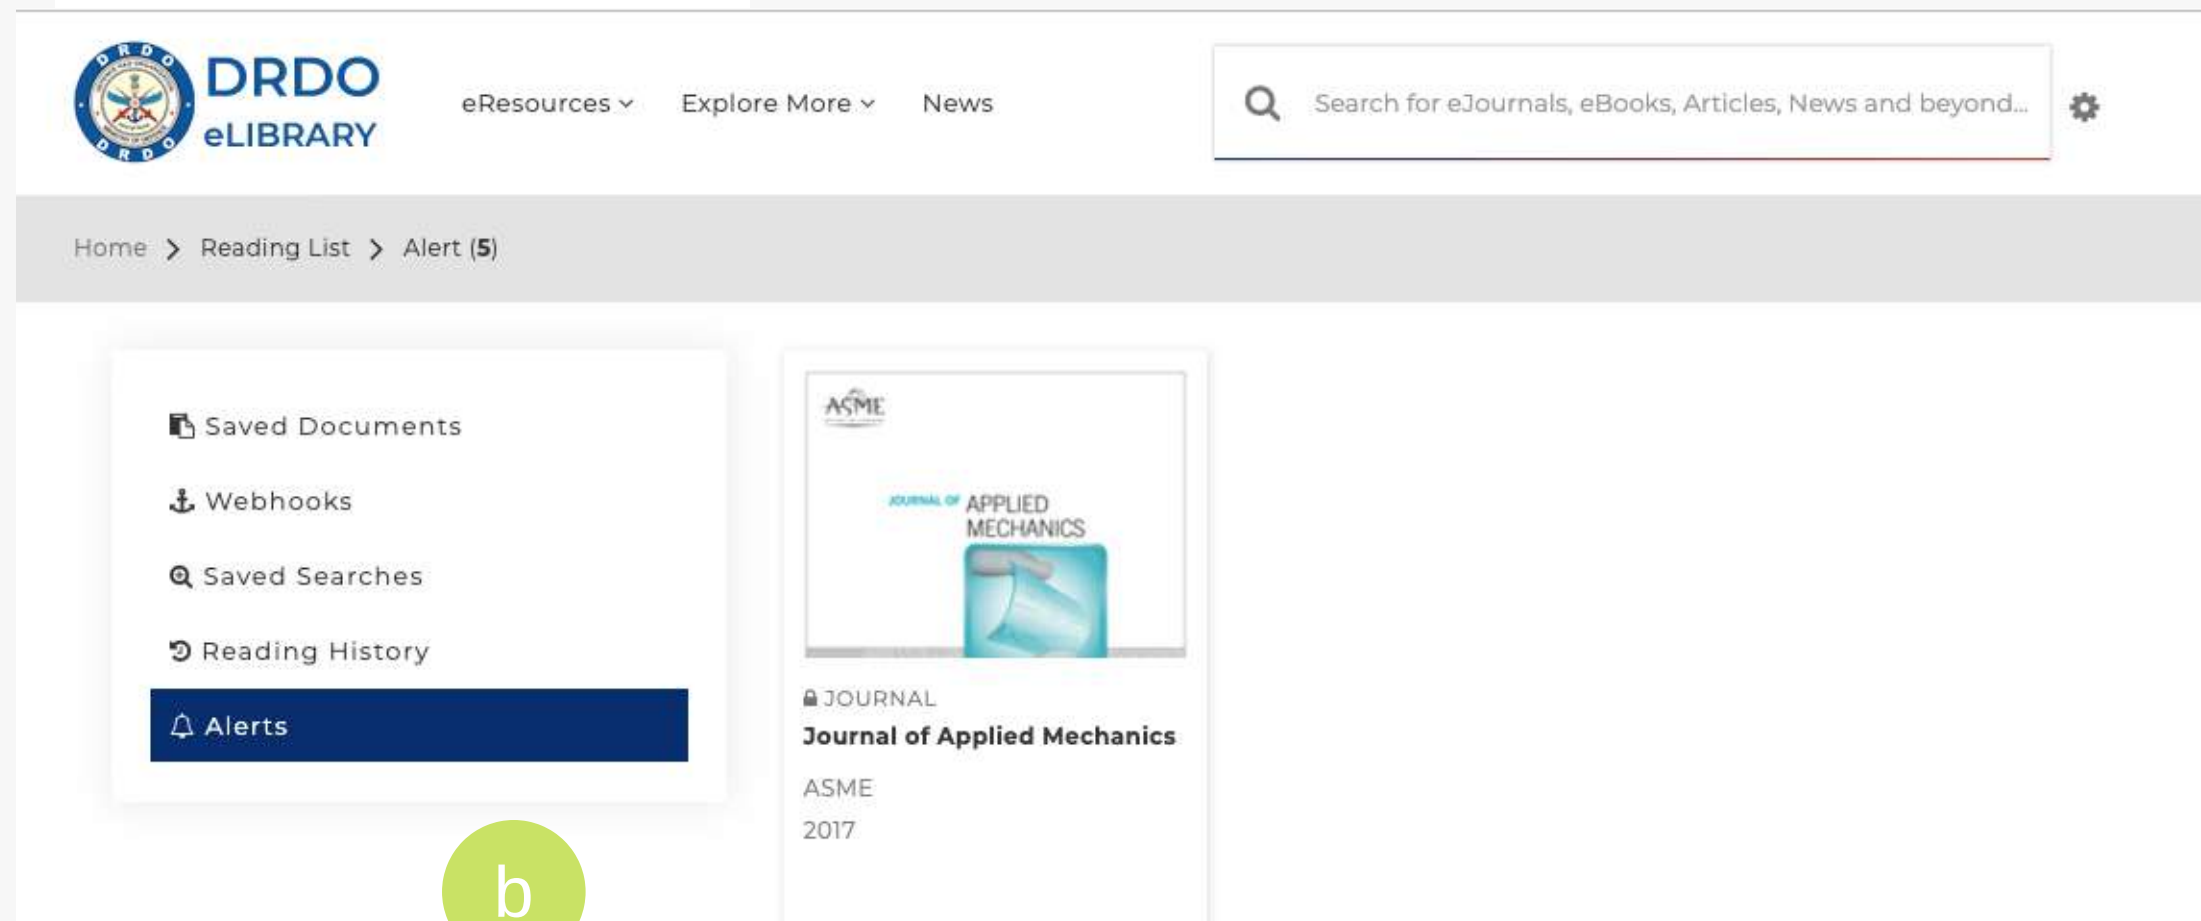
DRDO
eLIBRARY

eResources
Explore More
News

Search for eJournals, eBooks, Articles, News and beyond...

Home > Reading List > Alert (5)

Saved Documents
Webhooks
Saved Searches
Reading History
Alerts

ASME
JOURNAL OF APPLIED MECHANICS

JOURNAL
Journal of Applied Mechanics
ASME
2017

b